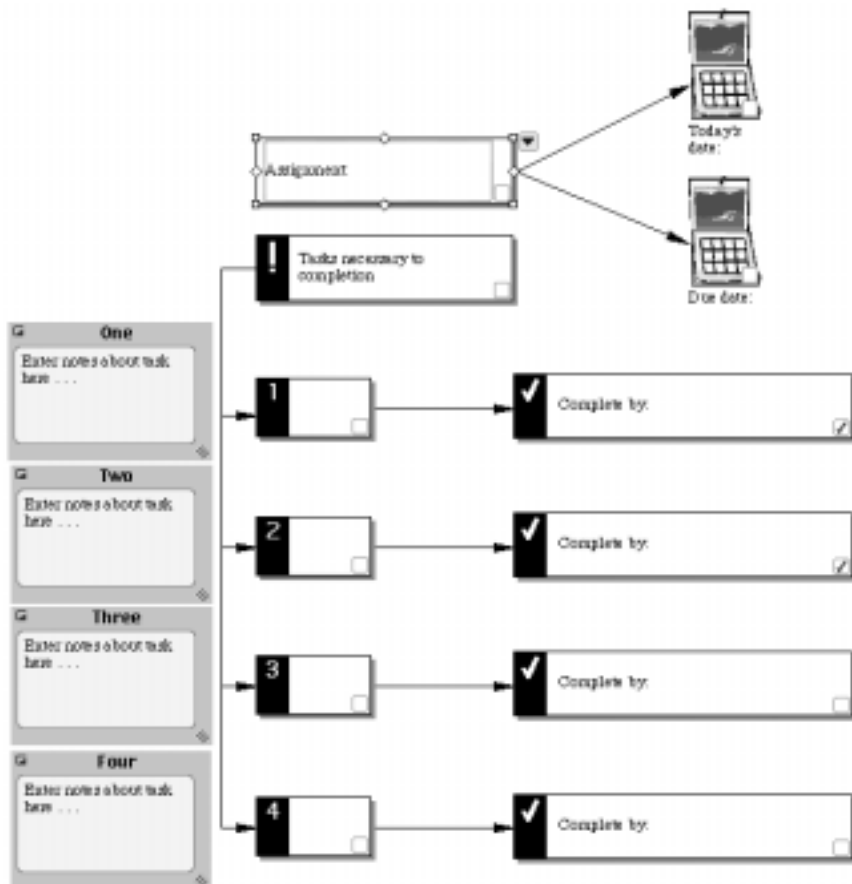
Assignment

Today's date:

Due date:

!

Tasks necessary to completion

One

Enter notes about task here . . .

Two

Enter notes about task here . . .

Three

Enter notes about task here . . .

Four

Enter notes about task here . . .

1

Complete by:

2

Complete by:

3

Complete by:

4

Complete by: